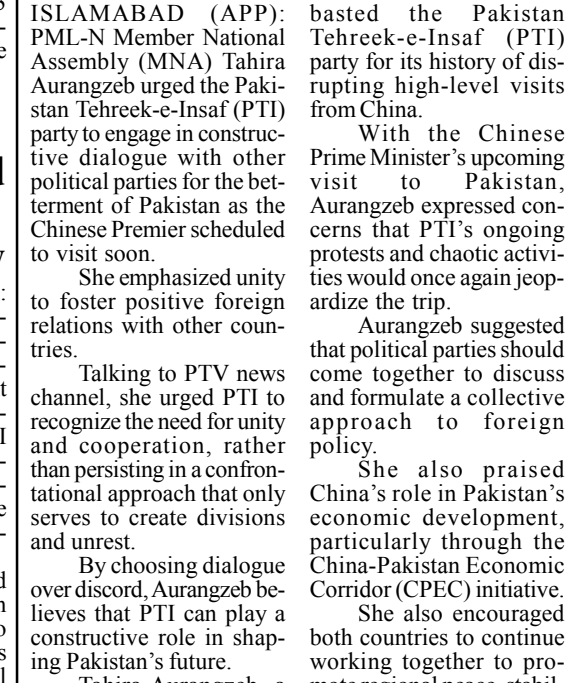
ISLAMABAD (APP): PML-N Member National Assembly (MNA) Tahira Aurangzeb urged the Pakistan Tehreek-e-Insaf (PTI) party to engage in constructive dialogue with other political parties for the betterment of Pakistan as the Chinese Premier scheduled to visit soon.

She emphasized unity to foster positive foreign relations with other countries.

Talking to PTV news channel, she urged PTI to recognize the need for unity and cooperation, rather than persisting in a confrontational approach that only serves to create divisions and unrest.

By choosing dialogue over discord, Aurangzeb believes that PTI can play a constructive role in shaping Pakistan's future.

Tahira Aurangzeb, a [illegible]

basted the Pakistan Tehreek-e-Insaf (PTI) party for its history of disrupting high-level visits from China.

With the Chinese Prime Minister's upcoming visit to Pakistan, Aurangzeb expressed concerns that PTI's ongoing protests and chaotic activities would once again jeopardize the trip.

Aurangzeb suggested that political parties should come together to discuss and formulate a collective approach to foreign policy.

She also praised China's role in Pakistan's economic development, particularly through the China-Pakistan Economic Corridor (CPEC) initiative.

She also encouraged both countries to continue working together to promote regional peace, stabil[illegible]